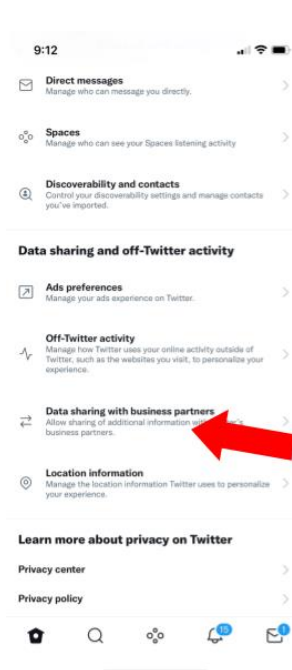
9:12

Direct messages
Manage who can message you directly.

Spaces
Manage who can see your Spaces listening activity

Discoverability and contacts
Control your discoverability settings and manage contacts you've imported.

Data sharing and off-Twitter activity

Ads preferences
Manage your ads experience on Twitter.

Off-Twitter activity
Manage how Twitter uses your online activity outside of Twitter, such as the websites you visit, to personalize your experience.

Data sharing with business partners
Allow sharing of additional information with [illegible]'s business partners.

Location information
Manage the location information Twitter uses to personalize your experience.

Learn more about privacy on Twitter

Privacy center

Privacy policy

15

1